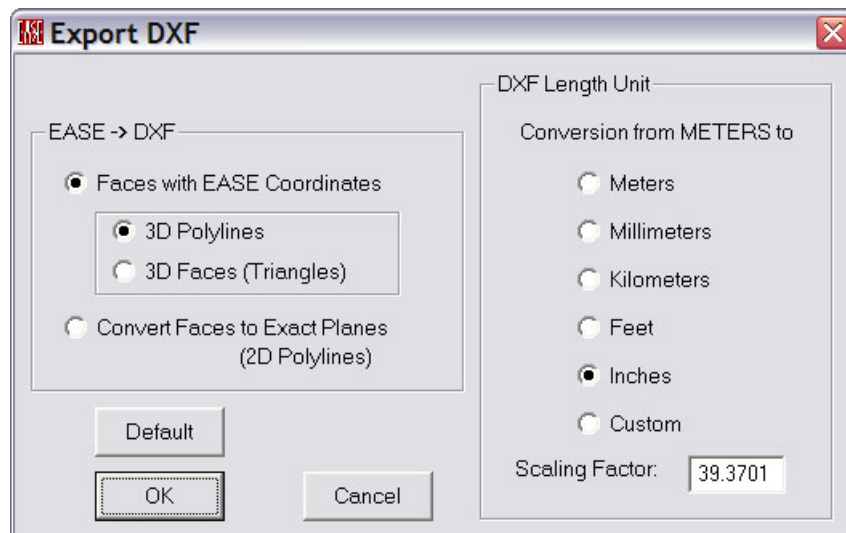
Export DXF

EASE -> DXF

Faces with EASE Coordinates

3D Polylines

3D Faces (Triangles)

Convert Faces to Exact Planes (2D Polylines)

Default

OK

Cancel

DXF Length Unit

Conversion from METERS to

Meters

Millimeters

Kilometers

Feet

Inches

Custom

Scaling Factor: 39.3701